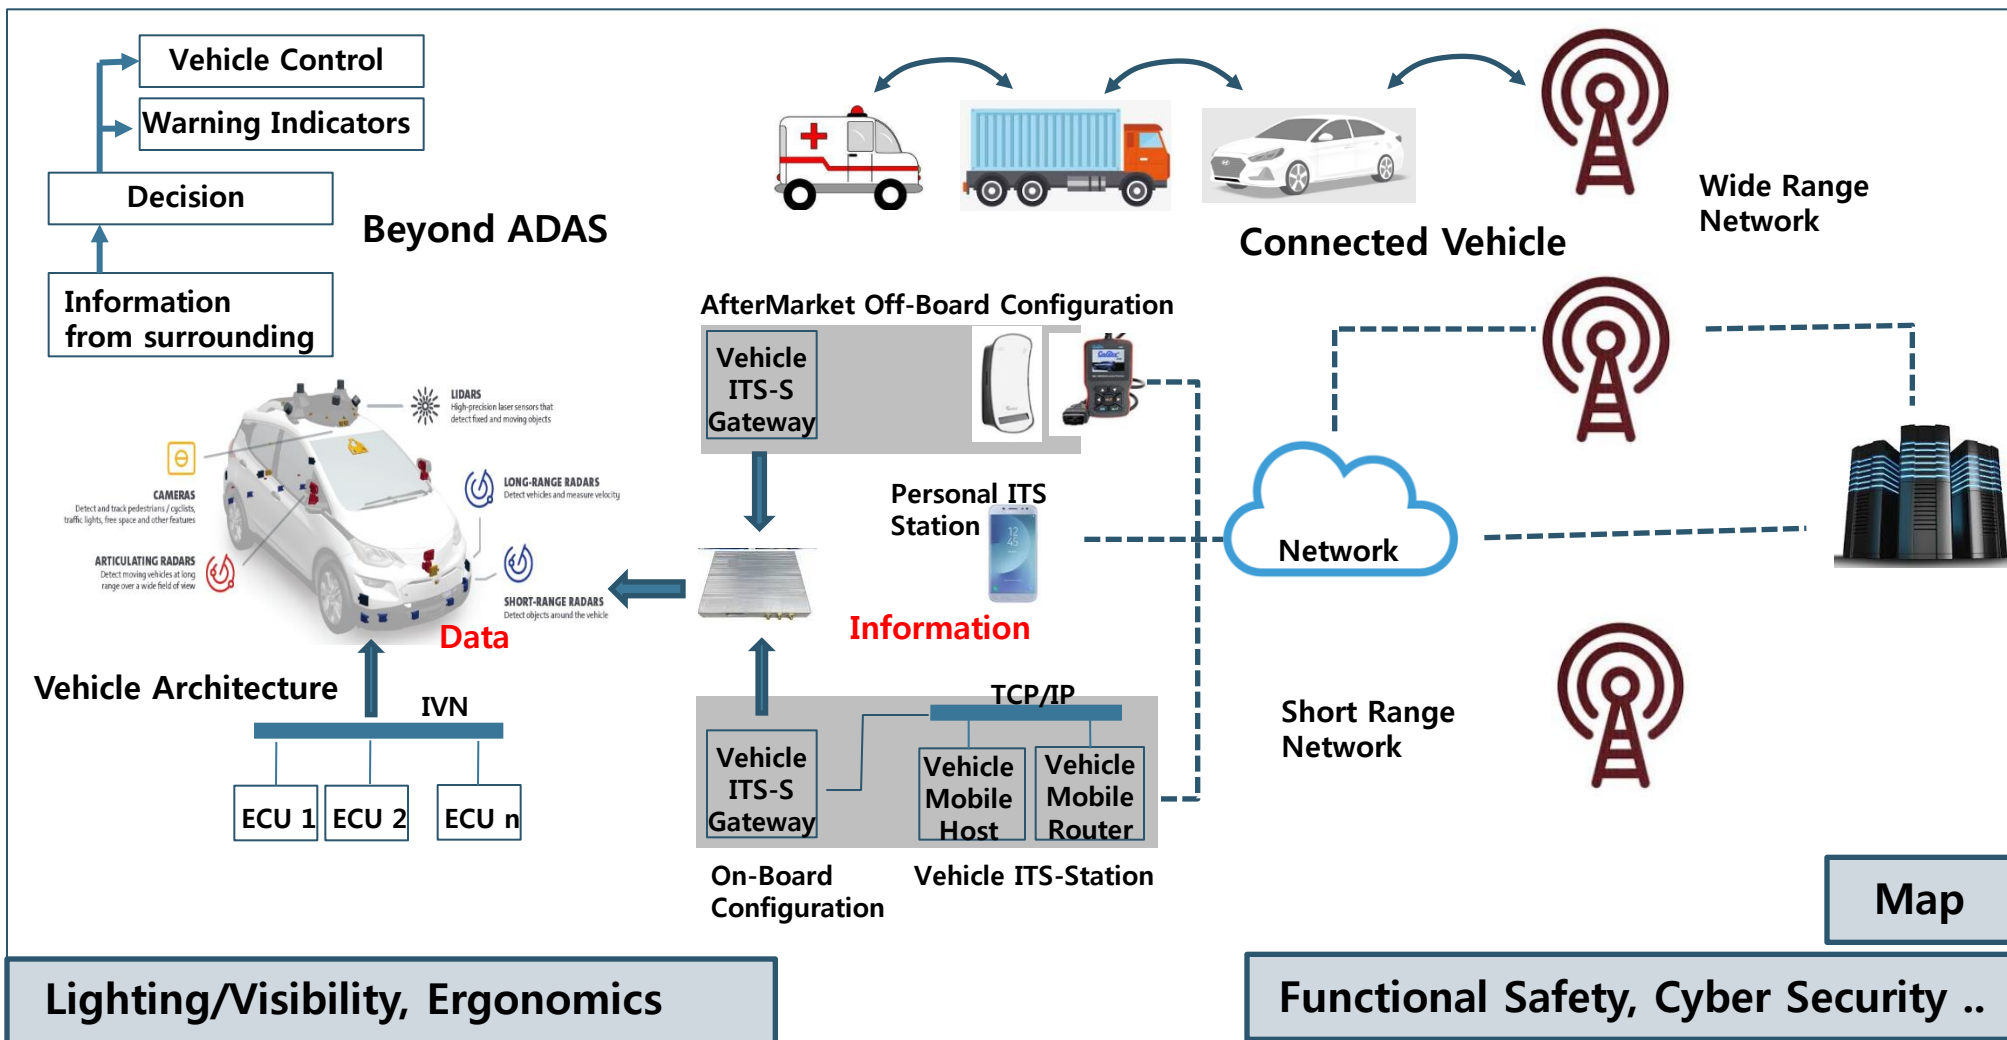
Vehicle Control

Warning Indicators

Decision

Information from surrounding

Beyond ADAS

Connected Vehicle

Wide Range Network

AfterMarket Off-Board Configuration

Vehicle ITS-S Gateway

LIDARS
High-precision laser sensors that detect fixed and moving objects

CAMERAS
Detect and track pedestrians / cyclists, traffic lights, free space and other features

LONG-RANGE RADARS
Detect vehicles and measure velocity

ARTICULATING RADARS
Detect moving vehicles at long range over a wide field of view

SHORT-RANGE RADARS
Detect objects around the vehicle

Personal ITS Station

Network

Data

Information

Vehicle Architecture

IVN

ECU 1 ECU 2 ECU n

TCP/IP

Vehicle ITS-S Gateway

Vehicle Mobile Host

Vehicle Mobile Router

Short Range Network

On-Board Configuration

Vehicle ITS-Station

Map

Lighting/Visibility, Ergonomics

Functional Safety, Cyber Security ..